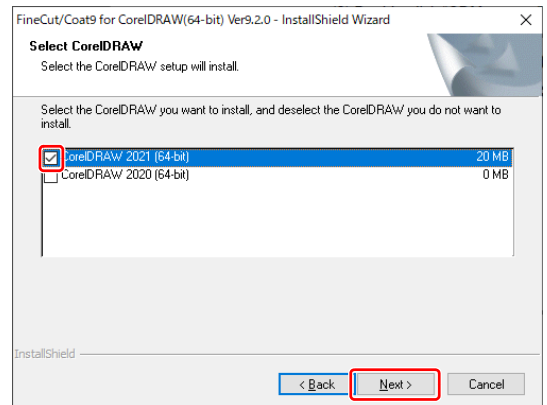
FineCut/Coat9 for CorelDRAW(64-bit) Ver9.2.0 - InstallShield Wizard

×

Select CorelDRAW

Select the CorelDRAW setup will install.

Select the CorelDRAW you want to install, and deselect the CorelDRAW you do not want to install.

| | | |
|---|---|---|
| ☑ | CorelDRAW 2021 (64-bit) | 20 MB |
| ☐ | CorelDRAW 2020 (64-bit) | 0 MB |

InstallShield

< Back

Next >

Cancel